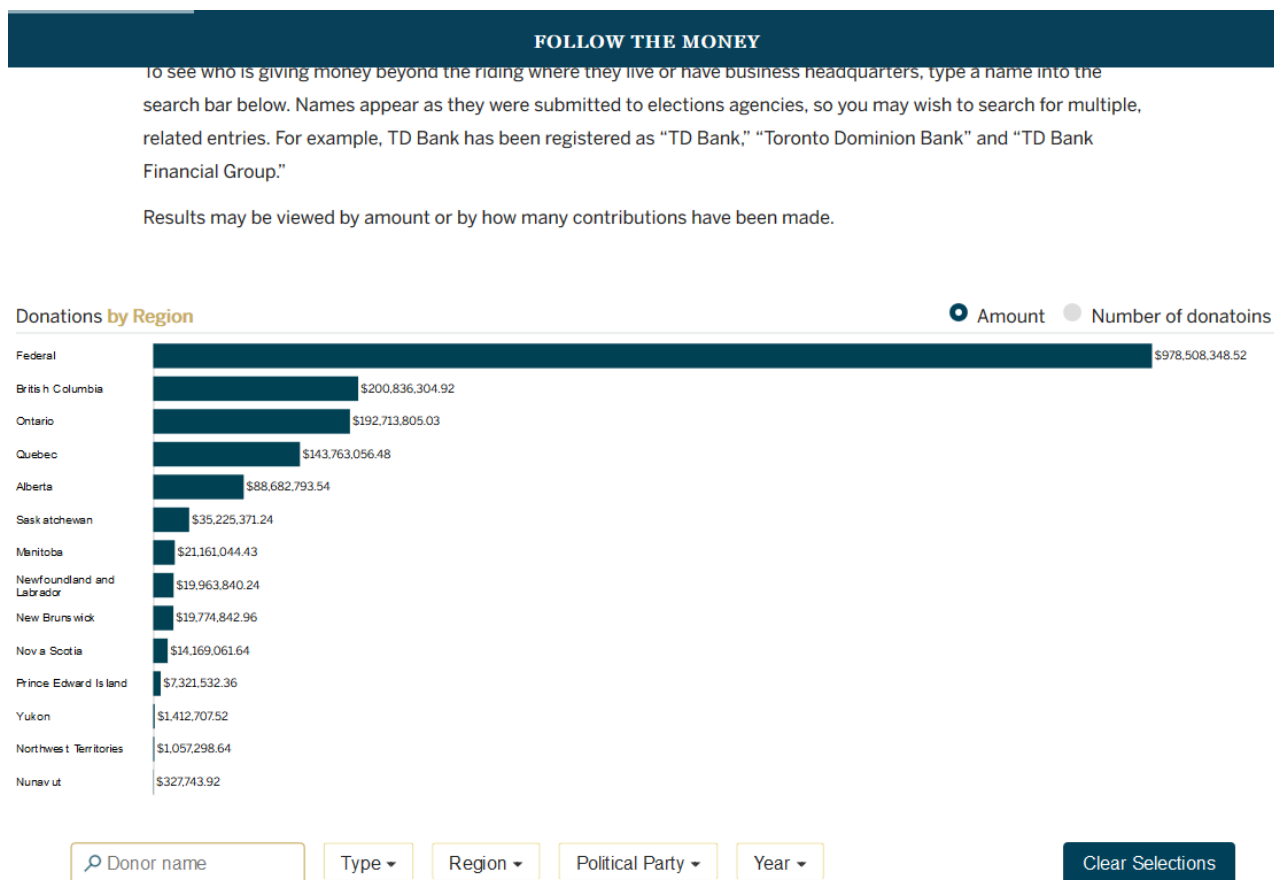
FOLLOW THE MONEY

To see who is giving money beyond the riding where they live or have business headquarters, type a name into the search bar below. Names appear as they were submitted to elections agencies, so you may wish to search for multiple, related entries. For example, TD Bank has been registered as "TD Bank," "Toronto Dominion Bank" and "TD Bank Financial Group."

Results may be viewed by amount or by how many contributions have been made.

Donations by Region

Amount Number of donatoins

| Region | Amount |
|---|---|
| Federal | $978,508,348.52 |
| British Columbia | $200,836,304.92 |
| Ontario | $192,713,805.03 |
| Quebec | $143,763,056.48 |
| Alberta | $88,682,793.54 |
| Saskatchewan | $35,225,371.24 |
| Manitoba | $21,161,044.43 |
| Newfoundland and Labrador | $19,963,840.24 |
| New Brunswick | $19,774,842.96 |
| Nova Scotia | $14,169,061.64 |
| Prince Edward Island | $7,321,532.36 |
| Yukon | $1,412,707.52 |
| Northwest Territories | $1,057,298.64 |
| Nunavut | $327,743.92 |

Donor name Type Region Political Party Year Clear Selections